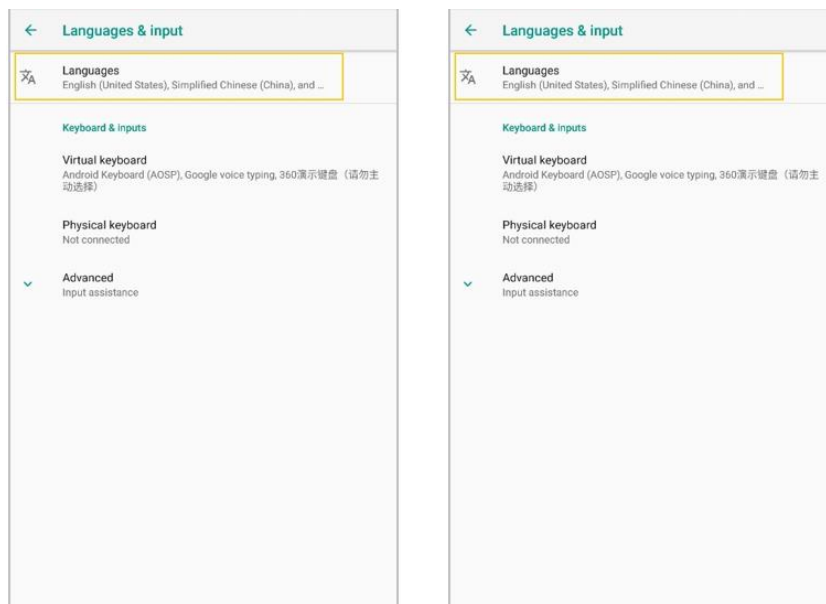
Languages & input

Languages
English (United States), Simplified Chinese (China), and ...

Keyboard & inputs

Virtual keyboard
Android Keyboard (AOSP), Google voice typing, 360演示键盘（请勿主动选择）

Physical keyboard
Not connected

Advanced
Input assistance

Languages & input

Languages
English (United States), Simplified Chinese (China), and ...

Keyboard & inputs

Virtual keyboard
Android Keyboard (AOSP), Google voice typing, 360演示键盘（请勿主动选择）

Physical keyboard
Not connected

Advanced
Input assistance